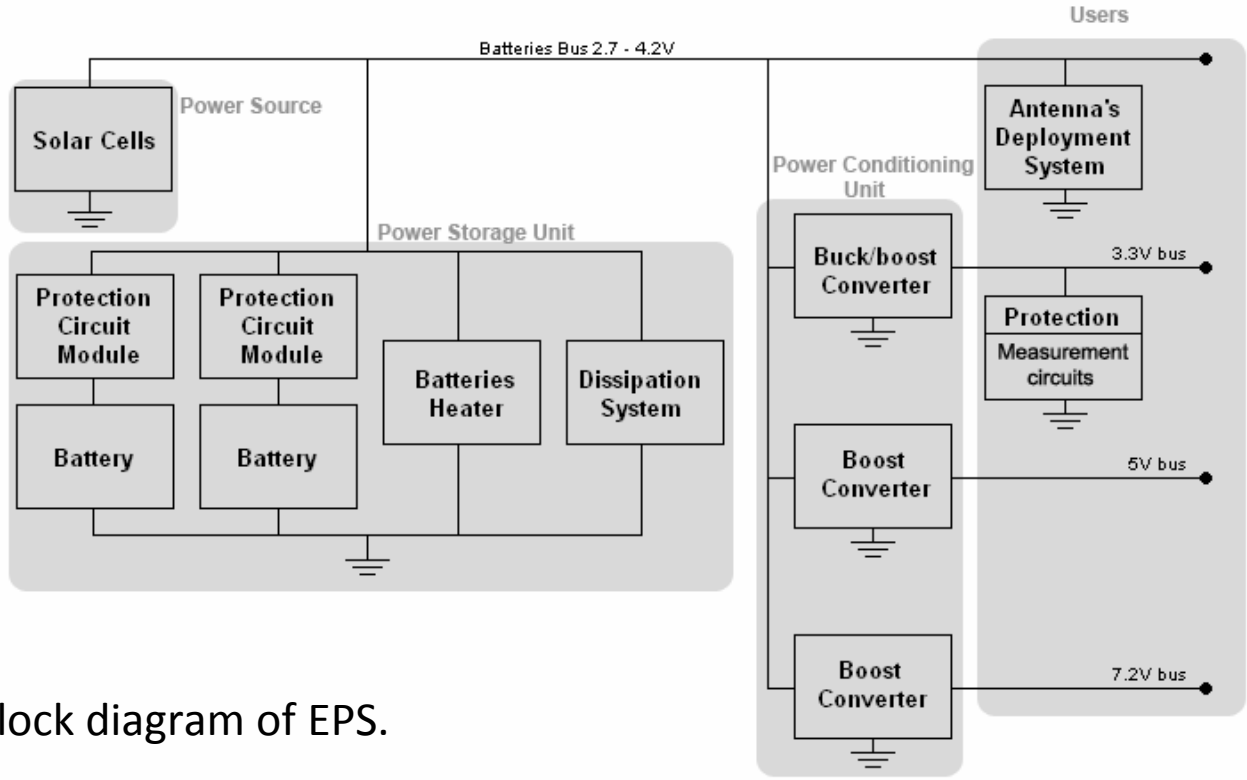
Users

Batteries Bus 2.7 - 4.2V

Solar Cells

Power Source

Antenna's Deployment System

Power Conditioning Unit

Power Storage Unit

Protection Circuit Module

Protection Circuit Module

Batteries Heater

Dissipation System

Battery

Battery

Buck/boost Converter

3.3V bus

Protection

Measurement circuits

Boost Converter

5V bus

Boost Converter

7.2V bus

lock diagram of EPS.